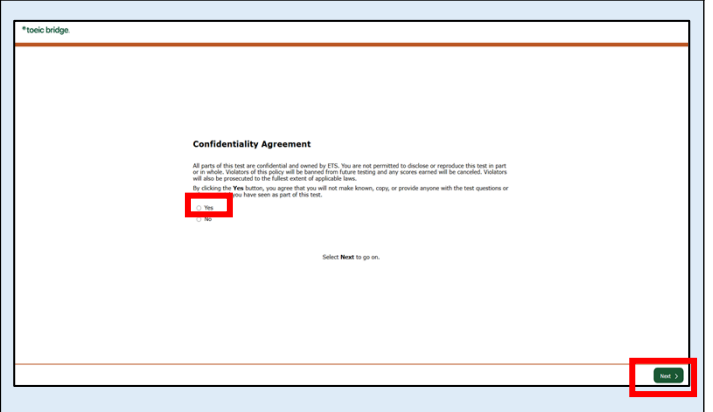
toeic bridge

Confidentiality Agreement

All parts of this test are confidential and owned by ETS. You are not permitted to disclose or reproduce this test in part or in whole. Violators of this policy will be banned from future testing and any scores earned will be canceled. Violators will also be prosecuted to the fullest extent of applicable laws.

By clicking the Yes button, you agree that you will not make known, copy, or provide anyone with the test questions or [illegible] you have seen as part of this test.

Yes

No

Select Next to go on.

Next